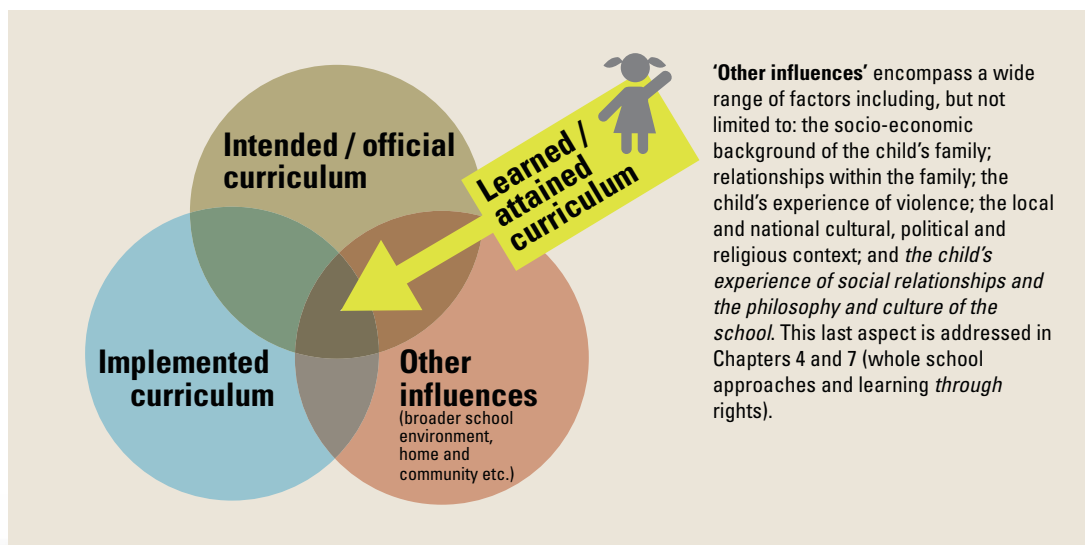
Intended / official curriculum

Learned / attained curriculum

Implemented curriculum

Other influences (broader school environment, home and community etc.)

**'Other influences'** encompass a wide range of factors including, but not limited to: the socio-economic background of the child's family; relationships within the family; the child's experience of violence; the local and national cultural, political and religious context; and *the child's experience of social relationships and the philosophy and culture of the school*. This last aspect is addressed in Chapters 4 and 7 (whole school approaches and learning *through* rights).